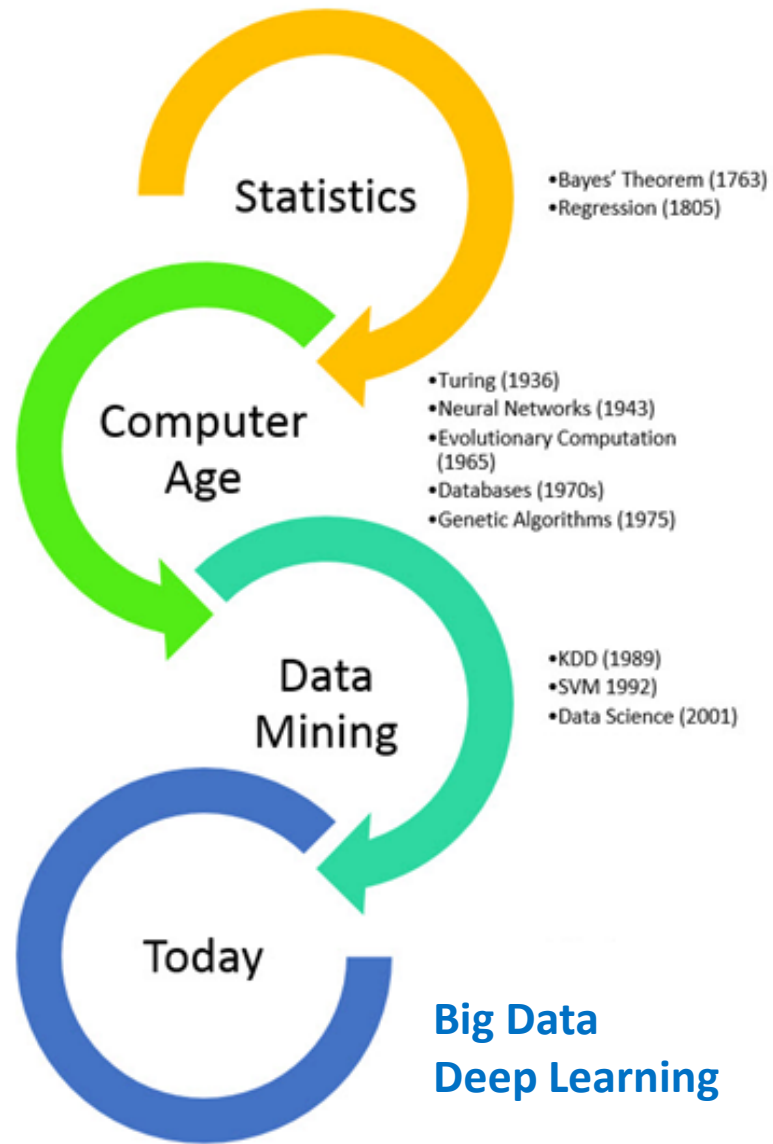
Statistics

•Bayes' Theorem (1763)
•Regression (1805)

Computer Age

•Turing (1936)
•Neural Networks (1943)
•Evolutionary Computation (1965)
•Databases (1970s)
•Genetic Algorithms (1975)

Data Mining

•KDD (1989)
•SVM 1992)
•Data Science (2001)

Today

Big Data
Deep Learning